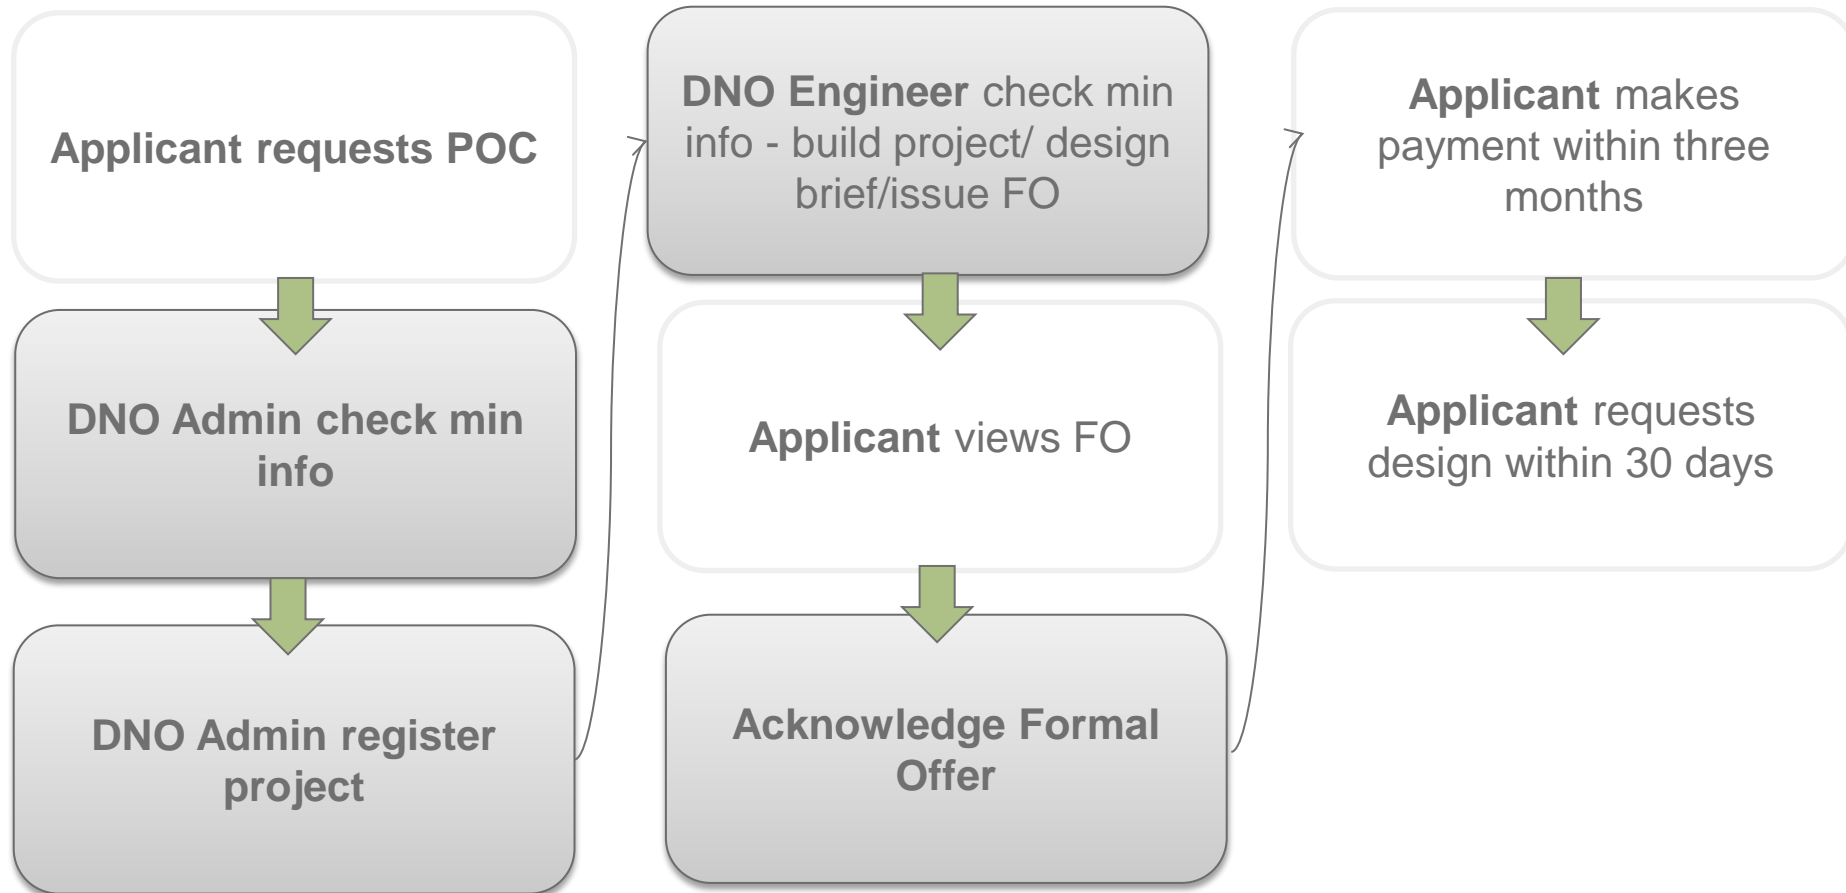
Applicant requests POC

DNO Admin check min info

DNO Admin register project

DNO Engineer check min info - build project/ design brief/issue FO

Applicant views FO

Acknowledge Formal Offer

Applicant makes payment within three months

Applicant requests design within 30 days